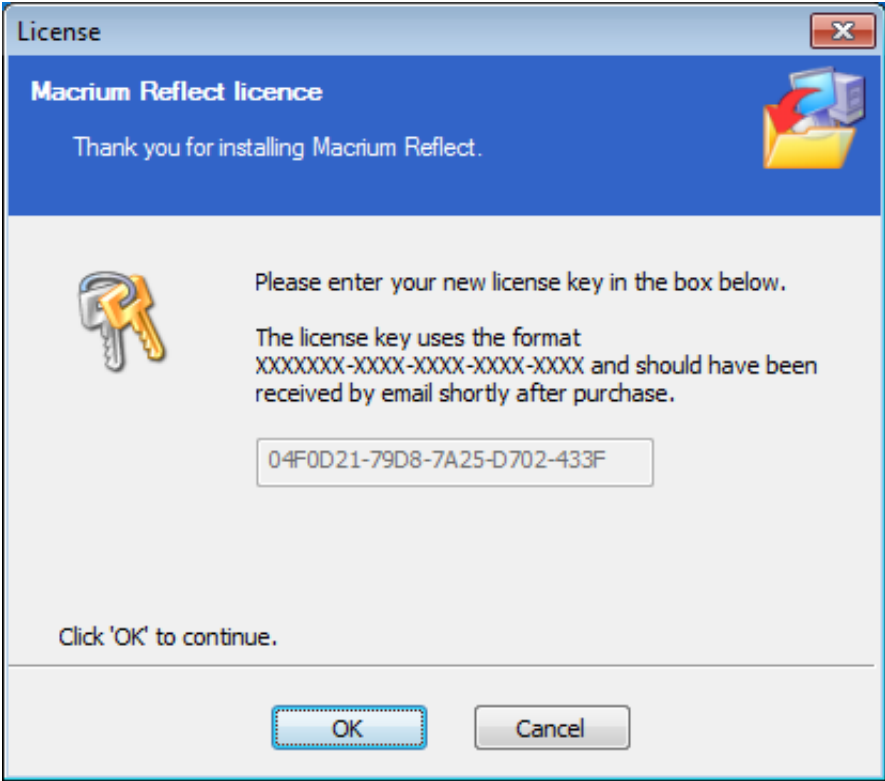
License

Macrium Reflect licence

Thank you for installing Macrium Reflect.

Please enter your new license key in the box below.

The license key uses the format XXXXXXX-XXXX-XXXX-XXXX-XXXX and should have been received by email shortly after purchase.

04F0D21-79D8-7A25-D702-433F

Click 'OK' to continue.

OK

Cancel